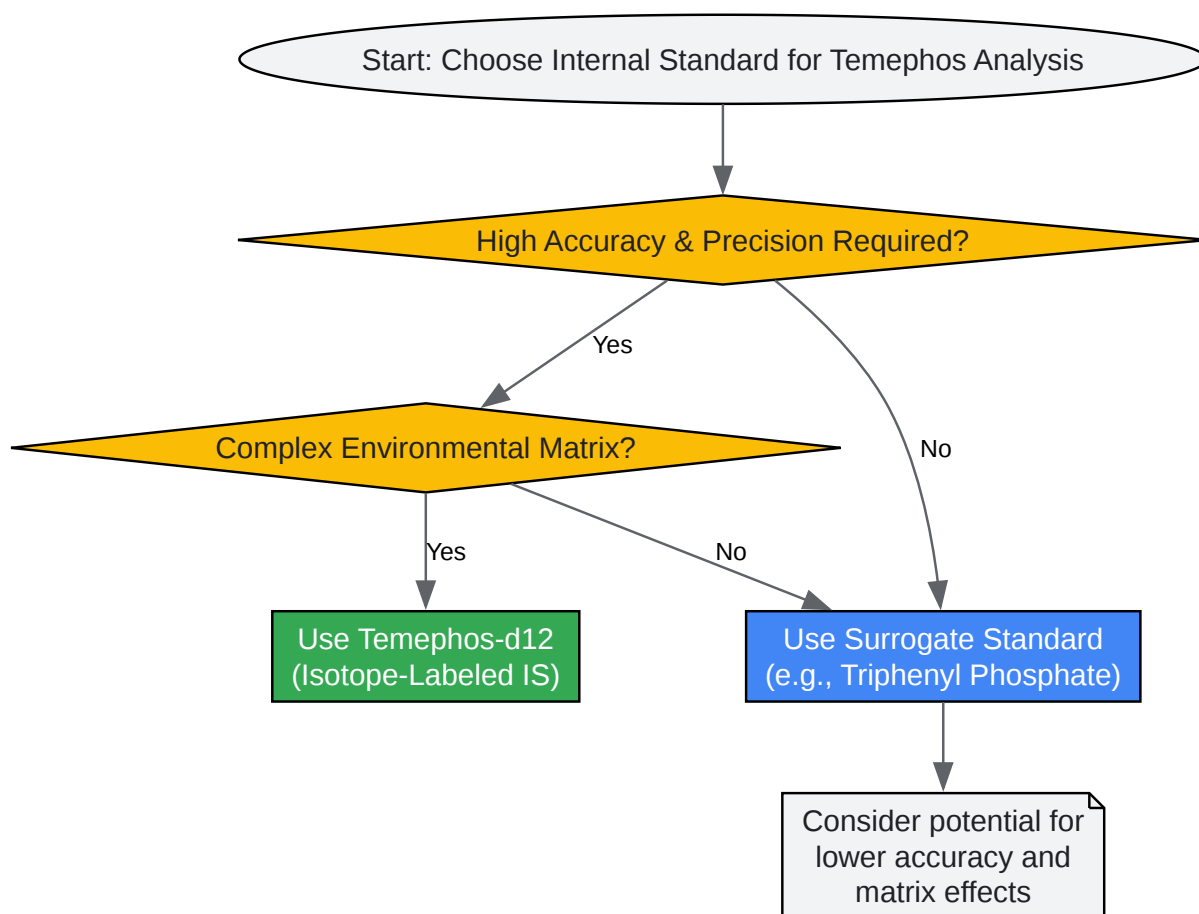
Start: Choose Internal Standard for Temephos Analysis

High Accuracy & Precision Required?

Yes

No

Complex Environmental Matrix?

Yes

No

Use Temephos-d12 (Isotope-Labeled IS)

Use Surrogate Standard (e.g., Triphenyl Phosphate)

Consider potential for lower accuracy and matrix effects